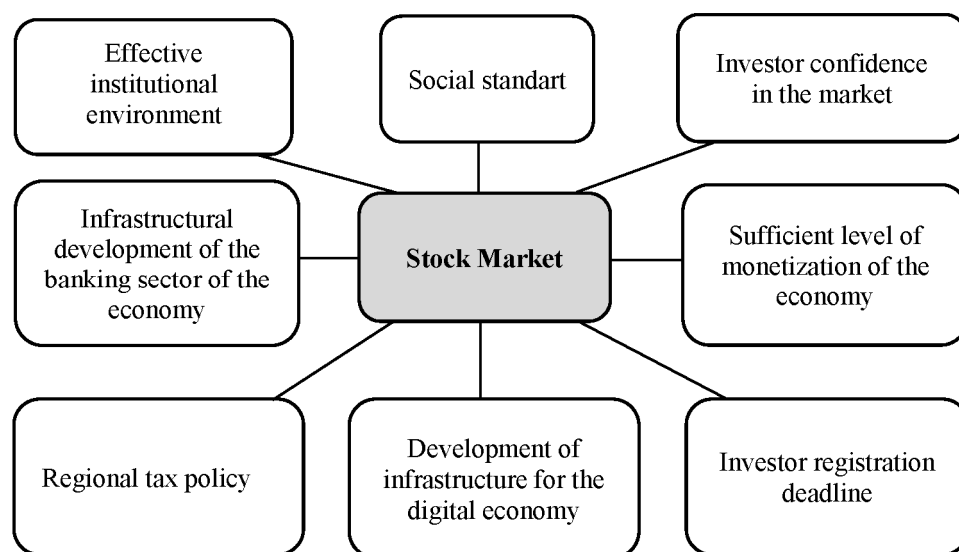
Effective institutional environment

Social standart

Investor confidence in the market

Infrastructural development of the banking sector of the economy

**Stock Market**

Sufficient level of monetization of the economy

Regional tax policy

Development of infrastructure for the digital economy

Investor registration deadline